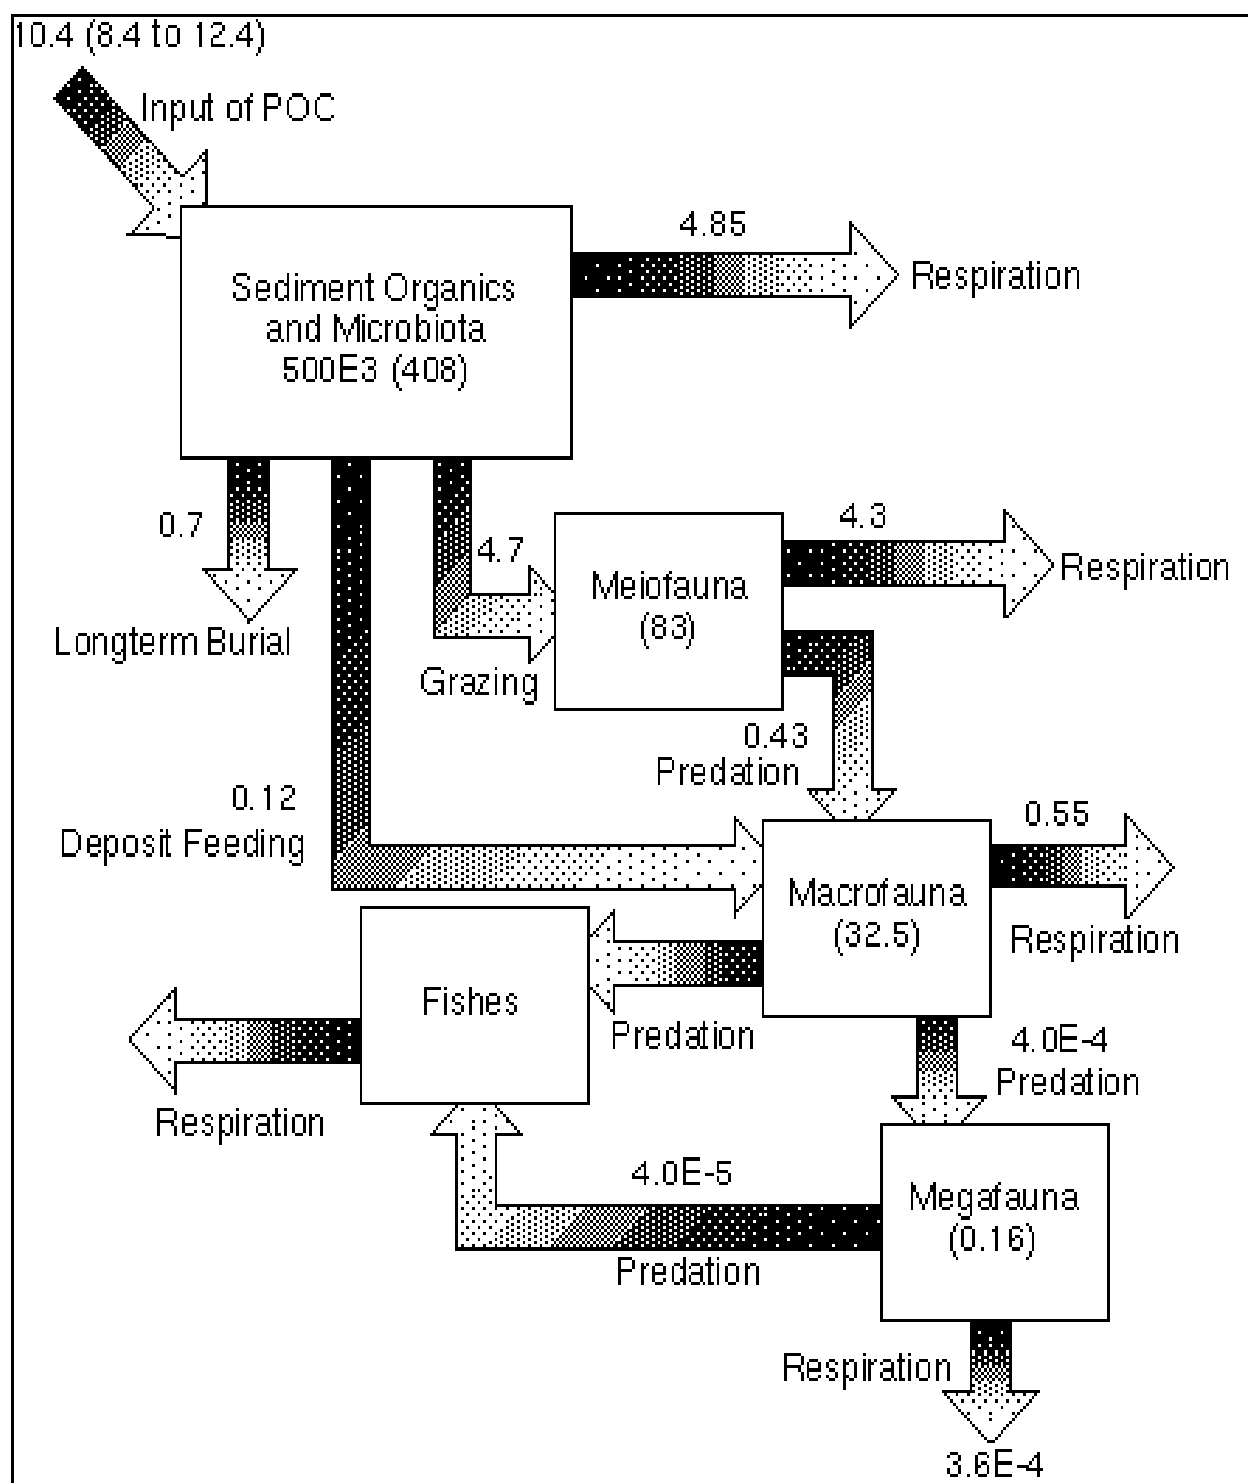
10.4 (8.4 to 12.4)

Input of POC

Sediment Organics and Microbiota 500E3 (408)

4.85

Respiration

0.7

Longterm Burial

4.7

Grazing

Meiofauna (83)

4.3

Respiration

0.43

Predation

0.12

Deposit Feeding

Macrofauna (32.5)

0.55

Respiration

Fishes

Predation

Respiration

4.0E-4

Predation

4.0E-5

Predation

Megafauna (0.16)

Respiration

3.6E-4